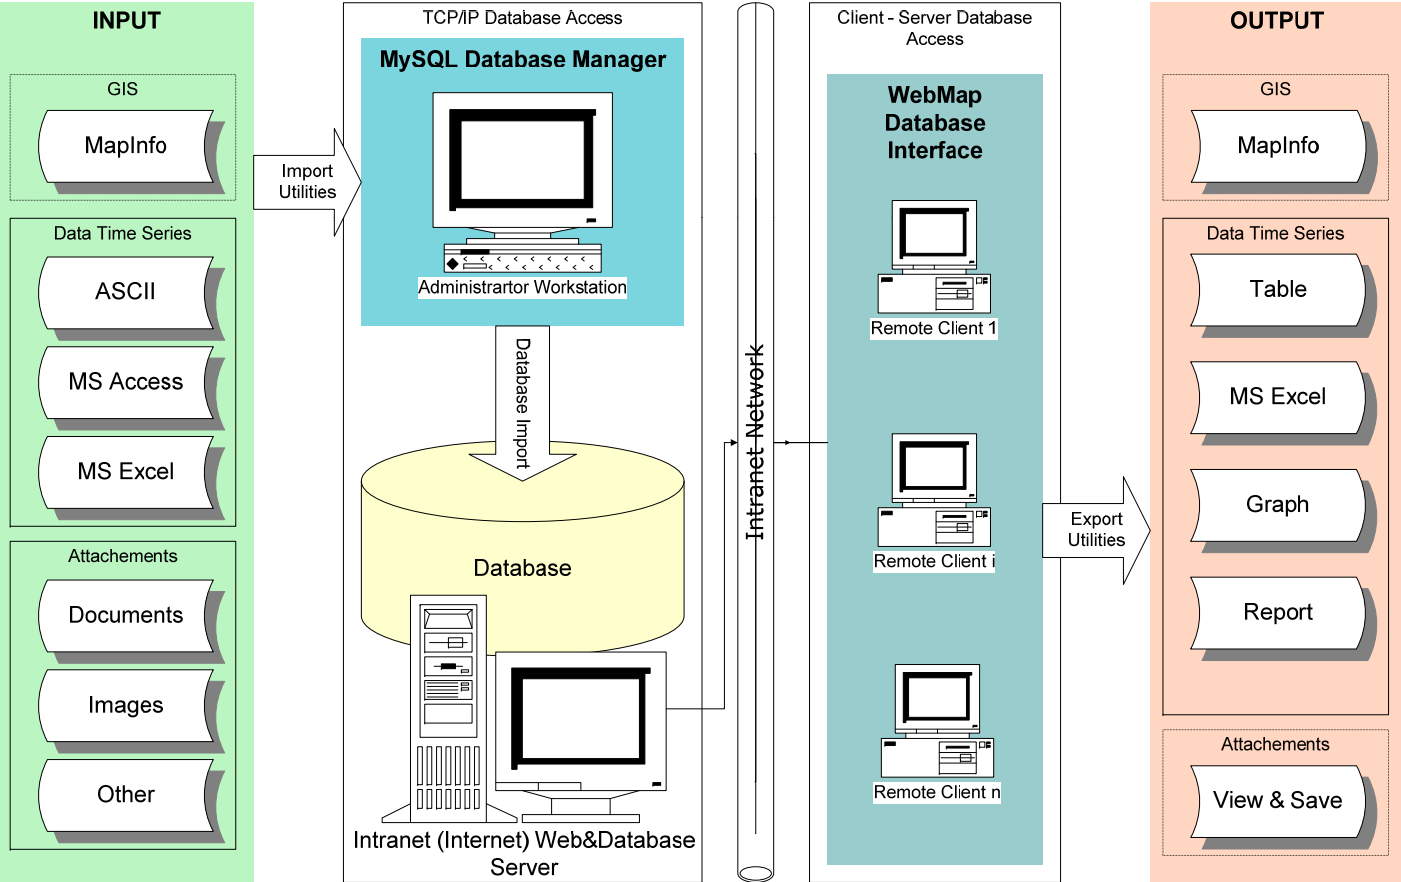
INPUT

GIS

MapInfo

Data Time Series

ASCII

MS Access

MS Excel

Attachements

Documents

Images

Other

Import Utilities

TCP/IP Database Access

MySQL Database Manager

Administrartor Workstation

Database Import

Database

Intranet (Internet) Web&Database Server

Intranet Network

Client - Server Database Access

WebMap Database Interface

Remote Client 1

Remote Client i

Remote Client n

Export Utilities

OUTPUT

GIS

MapInfo

Data Time Series

Table

MS Excel

Graph

Report

Attachements

View & Save